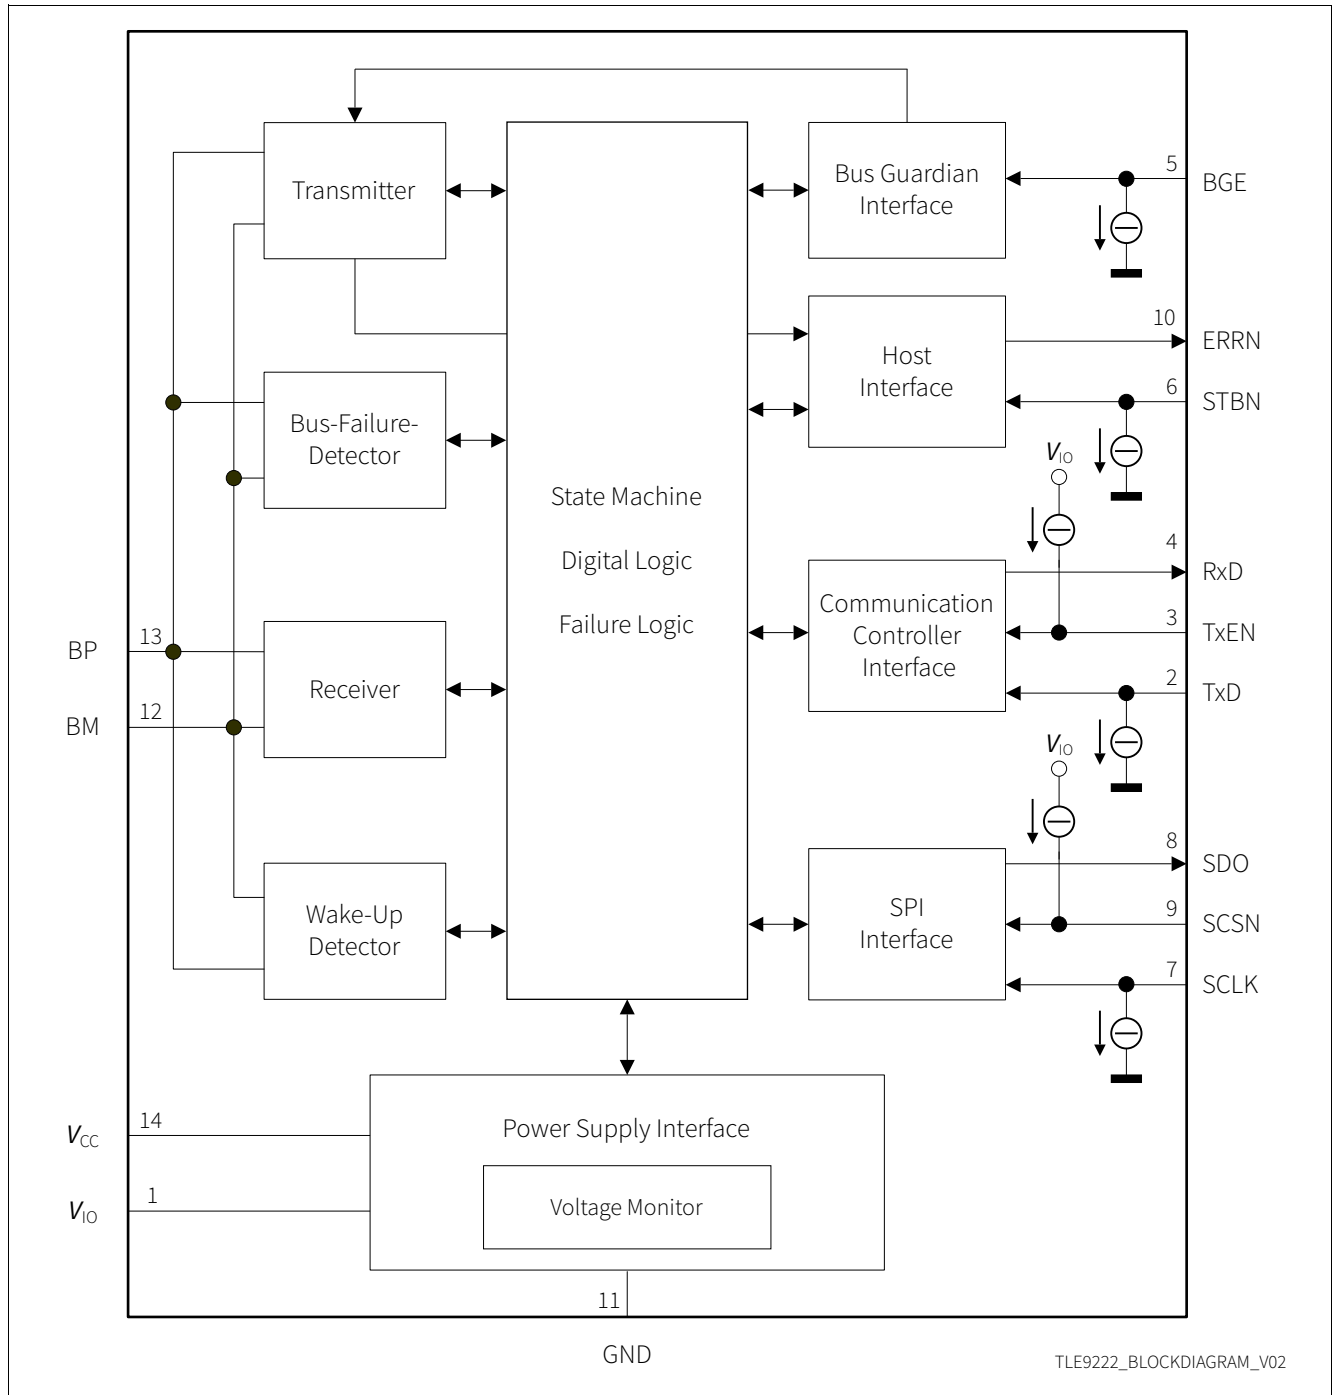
Transmitter

Bus Guardian Interface

5

BGE

Host Interface

10

ERRN

6

STBN

Bus-Failure-Detector

$V_{IO}$

State Machine

Digital Logic

Failure Logic

4

RxD

Communication Controller Interface

3

TxEN

2

TxD

BP

13

BM

12

Receiver

$V_{IO}$

8

SDO

Wake-Up Detector

SPI Interface

9

SCSN

7

SCLK

$V_{CC}$

14

Power Supply Interface

$V_{IO}$

1

Voltage Monitor

11

GND

TLE9222_BLOCKDIAGRAM_V02